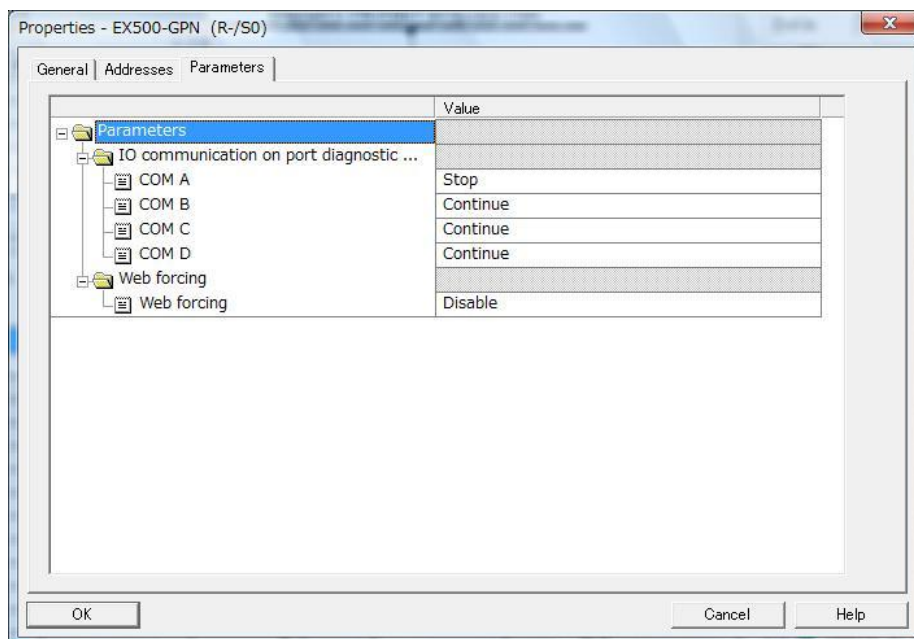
Properties - EX500-GPN (R-/S0)

General | Addresses | Parameters

| | Value |
|---|---|
| Parameters | |
| IO communication on port diagnostic ... | |
| COM A | Stop |
| COM B | Continue |
| COM C | Continue |
| COM D | Continue |
| Web forcing | |
| Web forcing | Disable |

OK

Cancel

Help